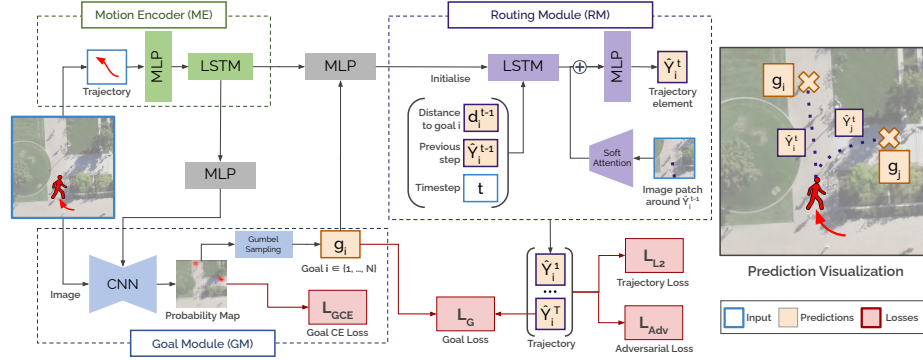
Motion Encoder (ME)

Trajectory

MLP

LSTM

MLP

MLP

Routing Module (RM)

Initialise

LSTM

$\oplus$

MLP

$\hat{Y}_i^t$

Trajectory element

Distance to goal i $d_i^{t-1}$

Previous step $\hat{Y}_i^{t-1}$

Timestep t

Soft Attention

Image patch around $\hat{Y}_i^{t-1}$

$g_i$

$\hat{Y}_i^t$

$\hat{Y}_j^t$

$g_j$

Prediction Visualization

Image

CNN

Gumbel Sampling

$g_i$

Goal i ∈ {1, ..., N}

Probability Map

$L_{GCE}$

Goal CE Loss

Goal Module (GM)

$L_G$

Goal Loss

$\hat{Y}_i^1$

...

$\hat{Y}_i^T$

Trajectory

$L_{L2}$

Trajectory Loss

$L_{Adv}$

Adversarial Loss

Input

Predictions

Losses